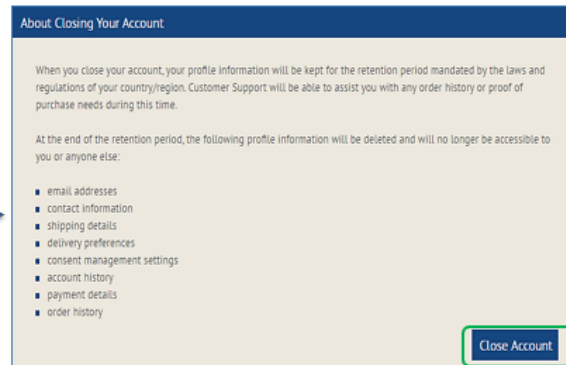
About Closing Your Account

When you close your account, your profile information will be kept for the retention period mandated by the laws and regulations of your country/region. Customer Support will be able to assist you with any order history or proof of purchase needs during this time.

At the end of the retention period, the following profile information will be deleted and will no longer be accessible to you or anyone else:

- email addresses
- contact information
- shipping details
- delivery preferences
- consent management settings
- account history
- payment details
- order history

Close Account